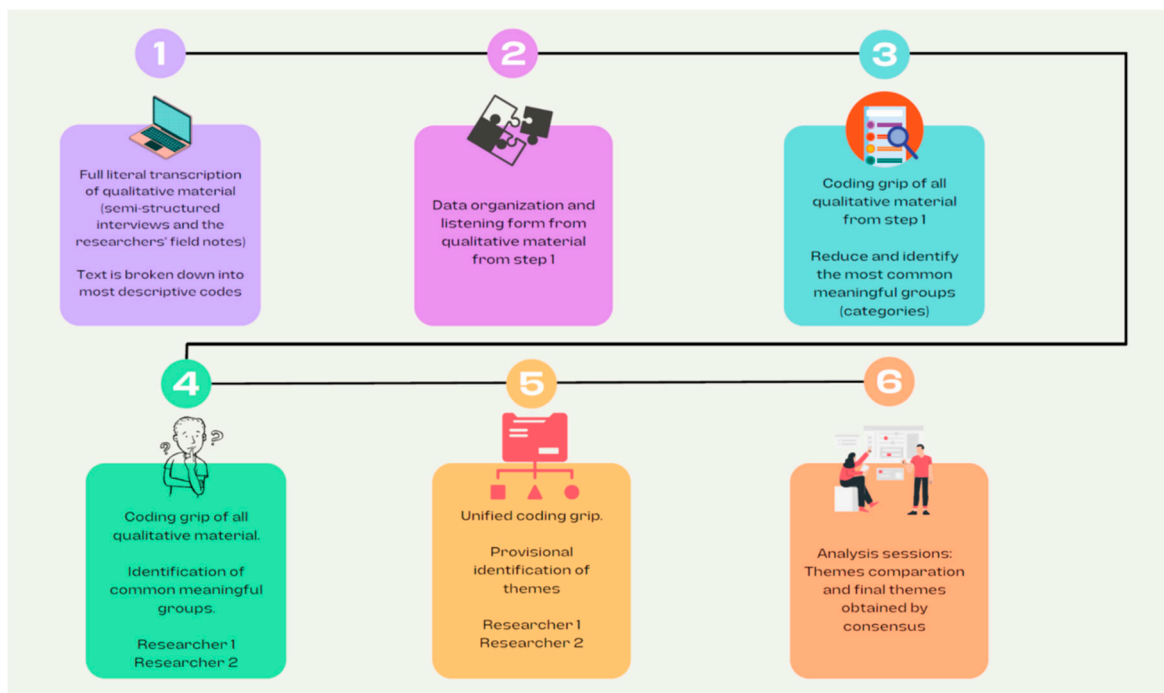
1

Full literal transcription of qualitative material (semi-structured interviews and the researchers' field notes)

Text is broken down into most descriptive codes

2

Data organization and listening form from qualitative material from step 1

3

Coding grip of all qualitative material from step 1

Reduce and identify the most common meaningful groups (categories)

4

Coding grip of all qualitative material.

Identification of common meaningful groups.

Researcher 1
Researcher 2

5

Unified coding grip.

Provisional identification of themes

Researcher 1
Researcher 2

6

Analysis sessions: Themes comparation and final themes obtained by consensus